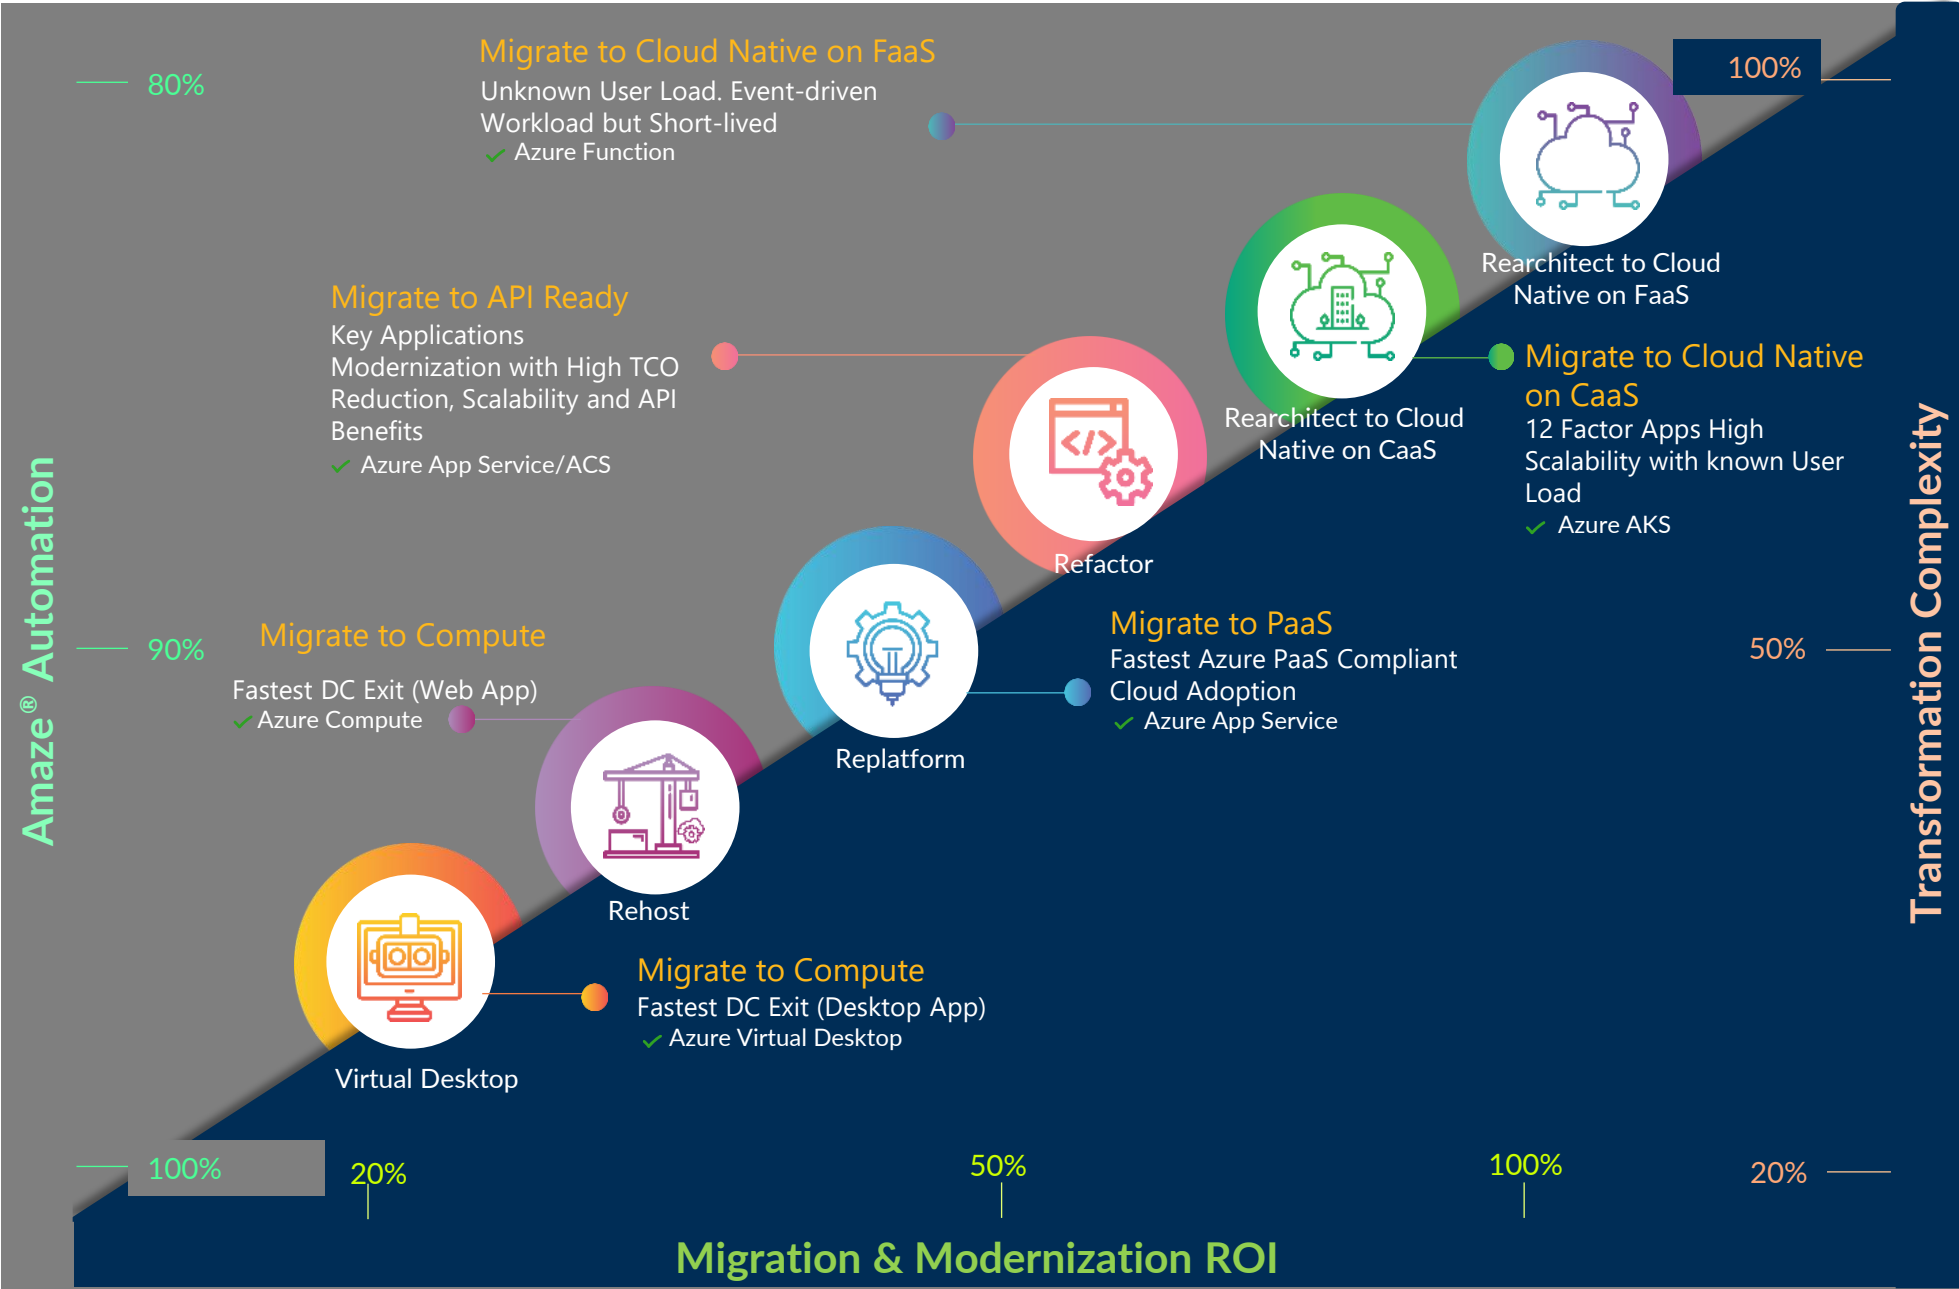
80%

Migrate to Cloud Native on FaaS
Unknown User Load. Event-driven Workload but Short-lived
Azure Function

100%

Rearchitect to Cloud Native on FaaS

Migrate to API Ready
Key Applications Modernization with High TCO Reduction, Scalability and API Benefits
Azure App Service/ACS

Rearchitect to Cloud Native on CaaS

Migrate to Cloud Native on CaaS
12 Factor Apps High Scalability with known User Load
Azure AKS

Refactor

Amaze® Automation

Transformation Complexity

90%

Migrate to Compute
Fastest DC Exit (Web App)
Azure Compute

Migrate to PaaS
Fastest Azure PaaS Compliant Cloud Adoption
Azure App Service

50%

Replatform

Rehost

Migrate to Compute
Fastest DC Exit (Desktop App)
Azure Virtual Desktop

Virtual Desktop

100%

20%

50%

100%

20%

Migration & Modernization ROI